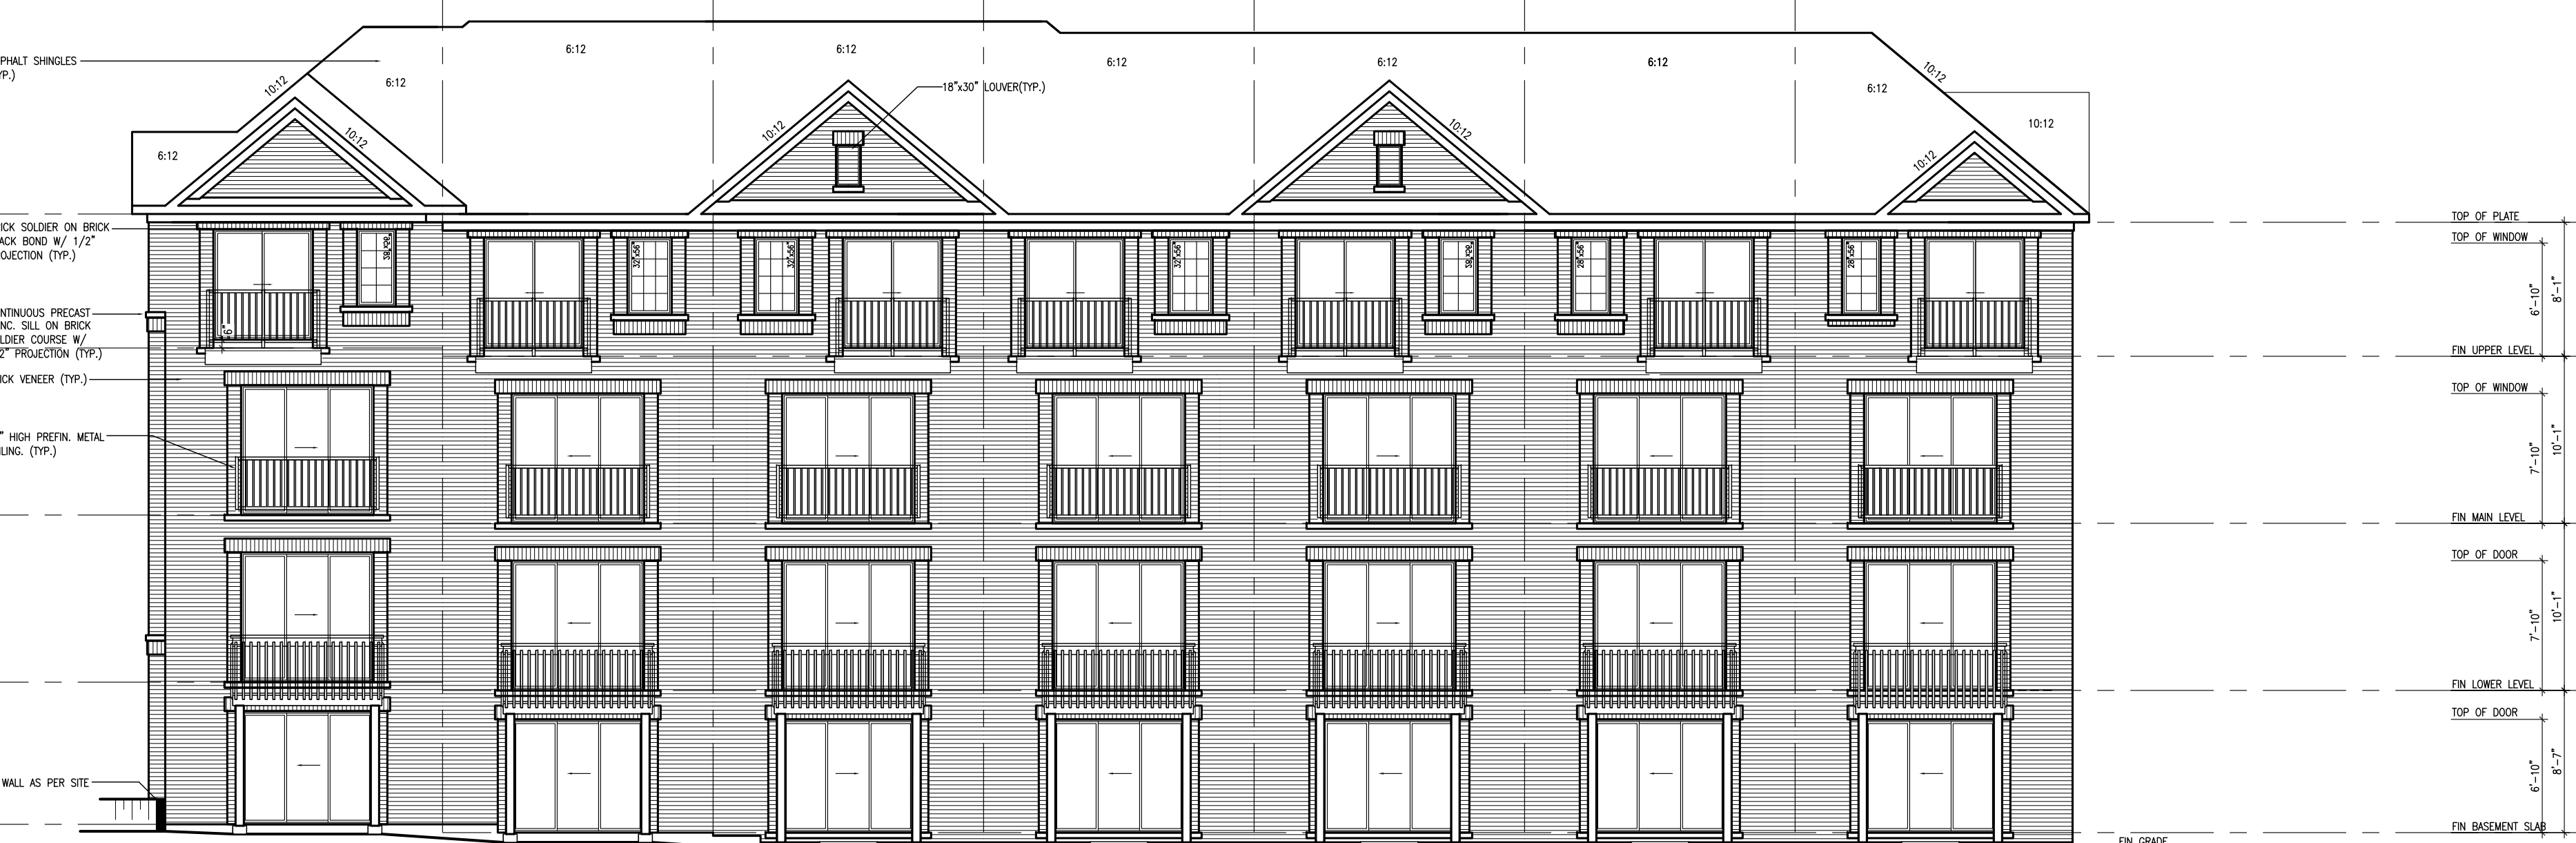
PHALT SHINGLES
YP.)

ICK SOLDIER ON BRICK
ACK BOND W/ 1/2"
OJECTION (TYP.)

NTINUOUS PRECAST
NC. SILL ON BRICK
LDIER COURSE W/
2" PROJECTION (TYP.)

ICK VENEER (TYP.)

" HIGH PREFIN. METAL
ILING. (TYP.)

WALL AS PER SITE

6:12
10:12
6:12
10:12
6:12
6:12
6:12
18"x30" LOUVER(TYP.)
10:12
6:12
6:12
10:12
6:12
10:12
6:12
10:12
10:12

6"
38"x26"
32"x56"
32"x56"
32"x56"
38"x26"
28"x56"
28"x56"

TOP OF PLATE
TOP OF WINDOW
6'-10"
8'-1"
FIN UPPER LEVEL
TOP OF WINDOW
7'-10"
10'-1"
FIN MAIN LEVEL
TOP OF DOOR
7'-10"
10'-1"
FIN LOWER LEVEL
TOP OF DOOR
6'-10"
8'-7"
FIN BASEMENT SLAB
FIN GRADE